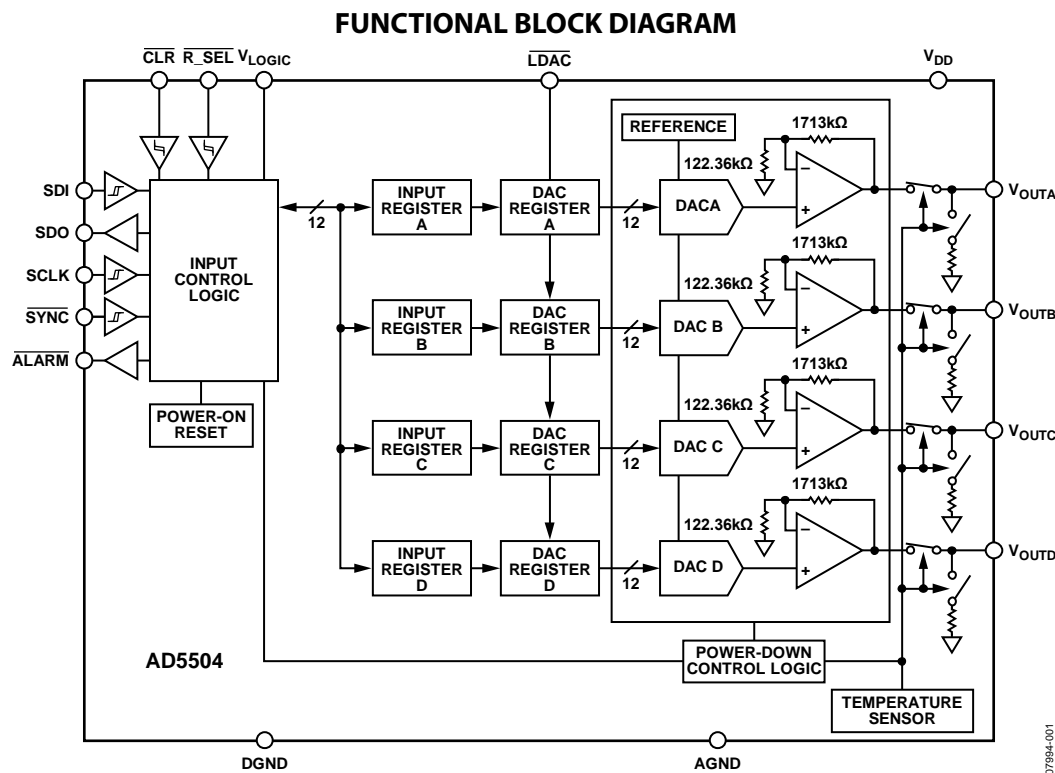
FUNCTIONAL BLOCK DIAGRAM

$\overline{CLR}$ $\overline{R\_SEL}$ $V_{LOGIC}$

$\overline{LDAC}$

$V_{DD}$

SDI

SDO

SCLK

$\overline{SYNC}$

$\overline{ALARM}$

INPUT CONTROL LOGIC

POWER-ON RESET

12

INPUT REGISTER A

INPUT REGISTER B

INPUT REGISTER C

INPUT REGISTER D

DAC REGISTER A

DAC REGISTER B

DAC REGISTER C

DAC REGISTER D

12

12

12

12

REFERENCE

1713kΩ

122.36kΩ

DACA

1713kΩ

122.36kΩ

DAC B

1713kΩ

122.36kΩ

DAC C

1713kΩ

122.36kΩ

DAC D

$V_{OUTA}$

$V_{OUTB}$

$V_{OUTC}$

$V_{OUTD}$

AD5504

POWER-DOWN CONTROL LOGIC

TEMPERATURE SENSOR

DGND

AGND

07994-001